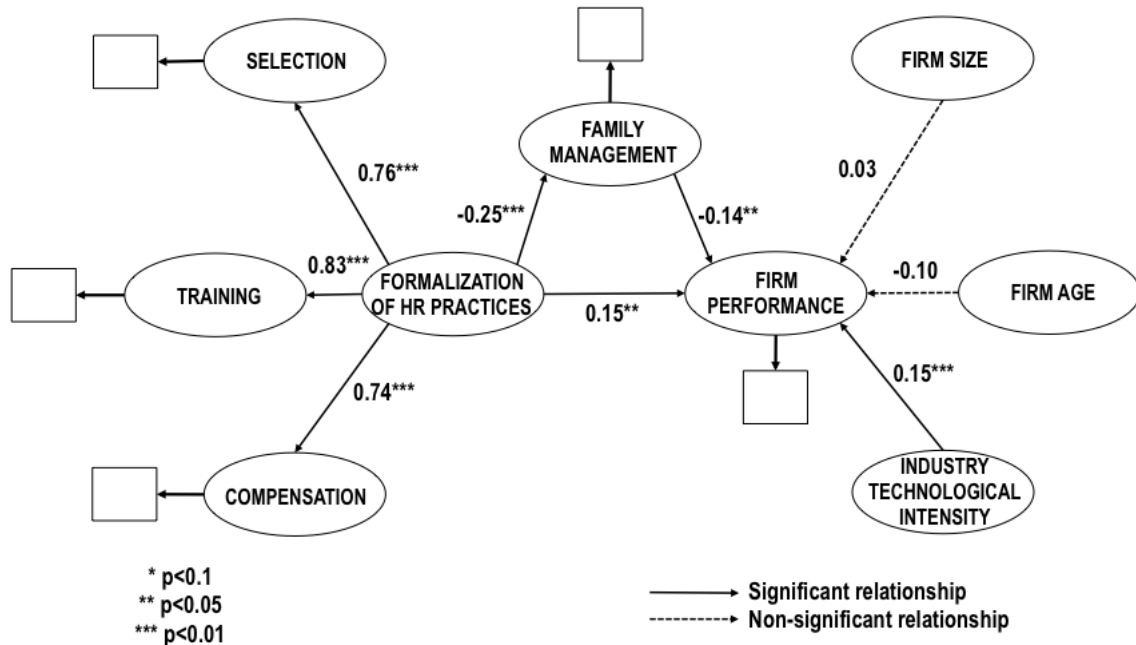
SELECTION

FAMILY MANAGEMENT

FIRM SIZE

0.76***

-0.25***

-0.14**

0.03

0.83***

TRAINING

FORMALIZATION OF HR PRACTICES

0.15**

FIRM PERFORMANCE

-0.10

FIRM AGE

0.74***

0.15***

COMPENSATION

INDUSTRY TECHNOLOGICAL INTENSITY

* p<0.1
** p<0.05
*** p<0.01

Significant relationship
Non-significant relationship